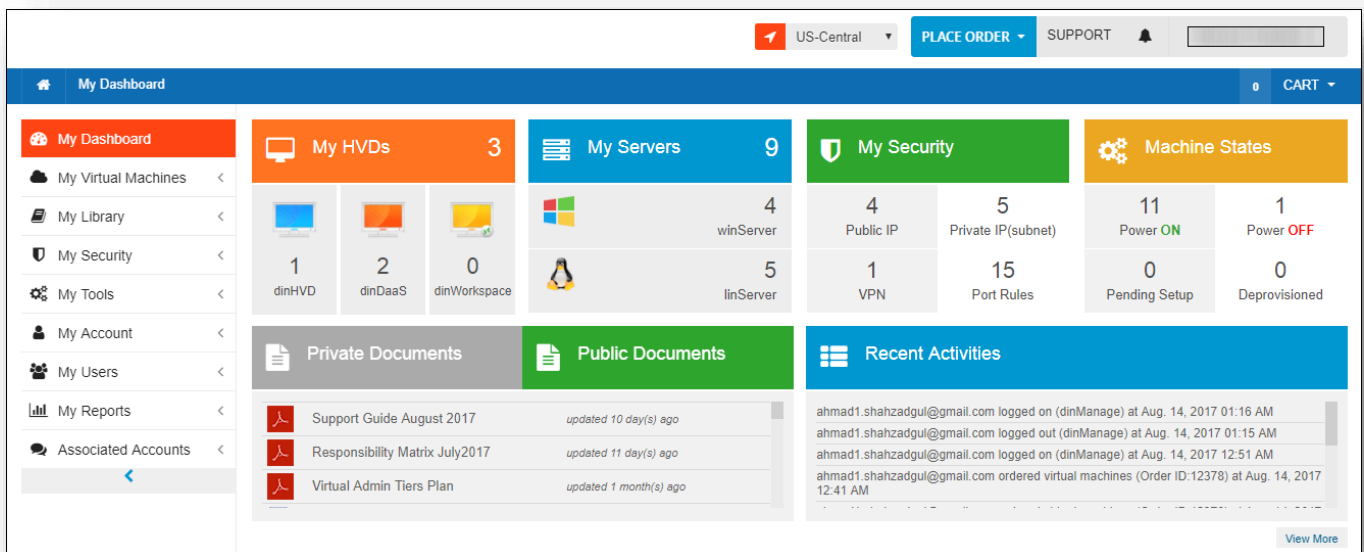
US-Central
PLACE ORDER
SUPPORT

My Dashboard
0 CART

My Dashboard
My Virtual Machines
My Library
My Security
My Tools
My Account
My Users
My Reports
Associated Accounts

My HVDs 3
1
dinHVD
2
dinDaaS
0
dinWorkspace

My Servers 9
4
winServer
5
linServer

My Security
4
Public IP
5
Private IP(subnet)
1
VPN
15
Port Rules

Machine States
11
Power ON
1
Power OFF
0
Pending Setup
0
Deprovisioned

Private Documents
Public Documents

| | |
|---|---|
| Support Guide August 2017 | updated 10 day(s) ago |
| Responsibility Matrix July2017 | updated 11 day(s) ago |
| Virtual Admin Tiers Plan | updated 1 month(s) ago |

Recent Activities
ahmad1.shahzadgul@gmail.com logged on (dinManage) at Aug. 14, 2017 01:16 AM
ahmad1.shahzadgul@gmail.com logged out (dinManage) at Aug. 14, 2017 01:15 AM
ahmad1.shahzadgul@gmail.com logged on (dinManage) at Aug. 14, 2017 12:51 AM
ahmad1.shahzadgul@gmail.com ordered virtual machines (Order ID:12378) at Aug. 14, 2017 12:41 AM
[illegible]

View More